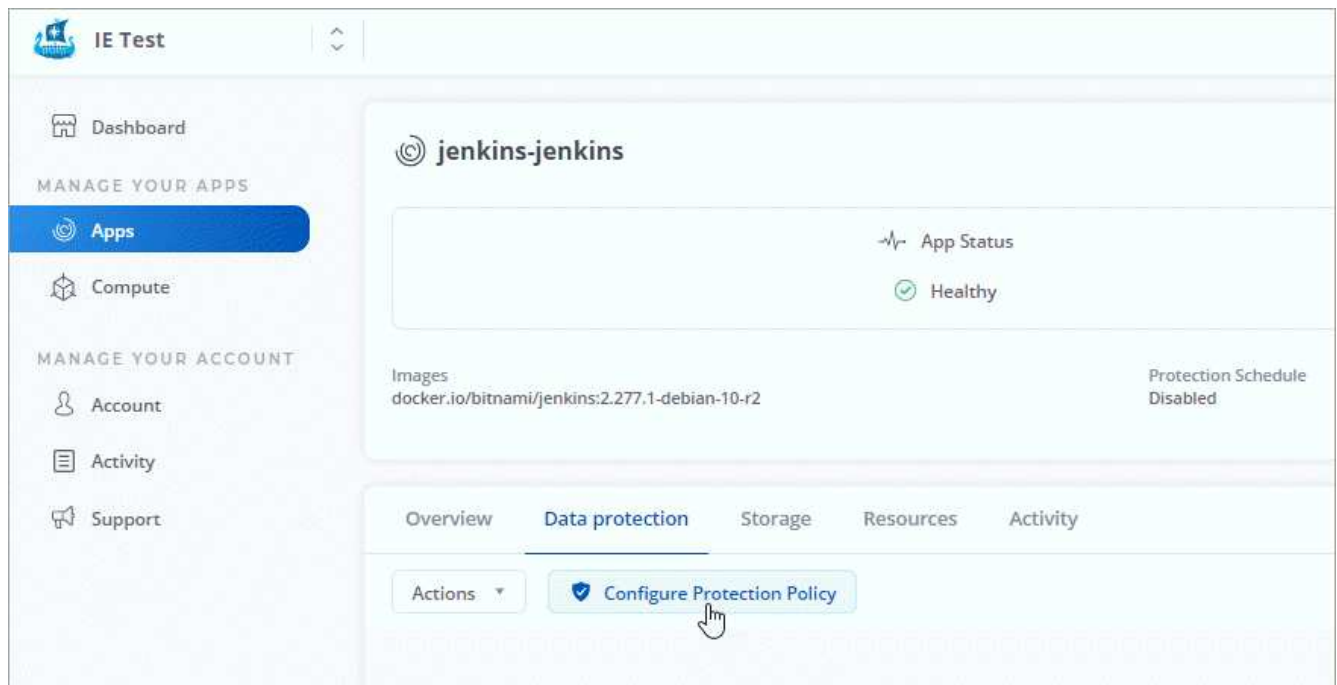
IE Test

Dashboard

MANAGE YOUR APPS

Apps

Compute

MANAGE YOUR ACCOUNT

Account

Activity

Support

jenkins-jenkins

App Status

Healthy

Images
docker.io/bitnami/jenkins:2.277.1-debian-10-r2

Protection Schedule
Disabled

Overview

Data protection

Storage

Resources

Activity

Actions

Configure Protection Policy